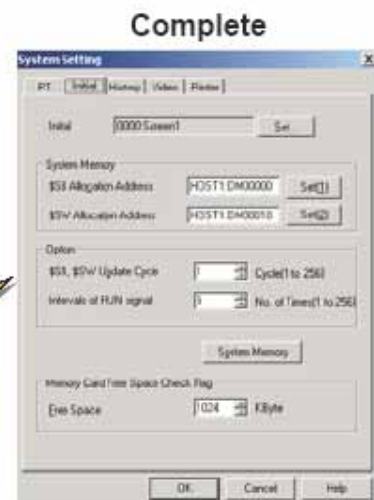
Complete

System Setting

PT | Initial | History | Video | Printer

Initial 0000 Screen1 Set...

System Memory
$SB Allocation Address HOST1:DM00000 Set(1)
$SW Allocation Address HOST1:DM00010 Set(2)

Option
$SB, $SW Update Cycle 1 Cycle(1 to 256)
Intervals of RUN signal 1 No. of Times(1 to 256)

System Memory

Memory Card Free Space Check Flag
Free Space 1024 KByte

OK Cancel Help